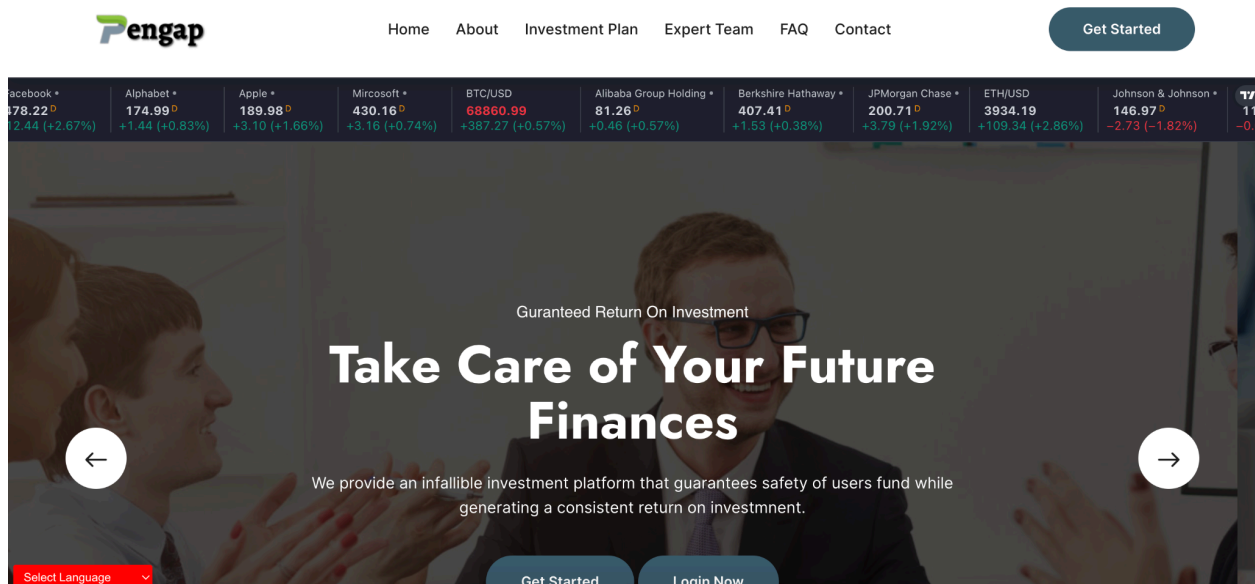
Pengap

Home About Investment Plan Expert Team FAQ Contact

Get Started

acebook • 478.22 D 12.44 (+2.67%)

Alphabet • 174.99 D +1.44 (+0.83%)

Apple • 189.98 D +3.10 (+1.66%)

Mircosoft • 430.16 D +3.16 (+0.74%)

BTC/USD 68860.99 +387.27 (+0.57%)

Alibaba Group Holding • 81.26 D +0.46 (+0.57%)

Berkshire Hathaway • 407.41 D +1.53 (+0.38%)

JPMorgan Chase • 200.71 D +3.79 (+1.92%)

ETH/USD 3934.19 +109.34 (+2.86%)

Johnson & Johnson • 146.97 D −2.73 (−1.82%)

11 −0.

Guranteed Return On Investment

Take Care of Your Future Finances

We provide an infallible investment platform that guarantees safety of users fund while generating a consistent return on investmnent.

Get Started Login Now

Select Language